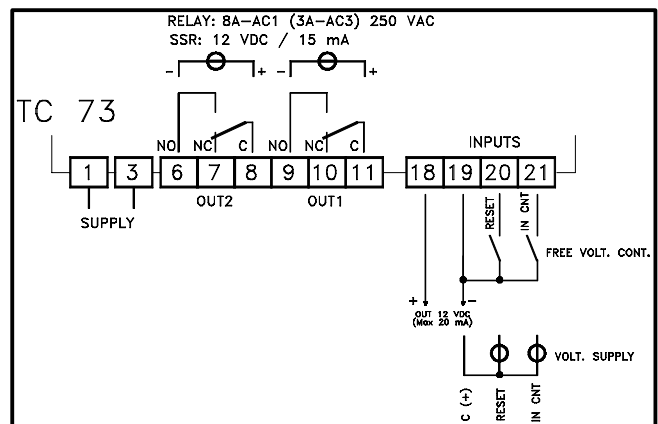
RELAY: 8A–AC1 (3A–AC3) 250 VAC
SSR: 12 VDC / 15 mA

- +
- +

TC 73

NO NC C NO NC C

INPUTS

1 3 6 7 8 9 10 11 18 19 20 21

SUPPLY

OUT2 OUT1

RESET IN CNT

FREE VOLT. CONT.

+ −
OUT 12 VDC (Max 20 mA)

VOLT. SUPPLY

C (+) RESET IN CNT